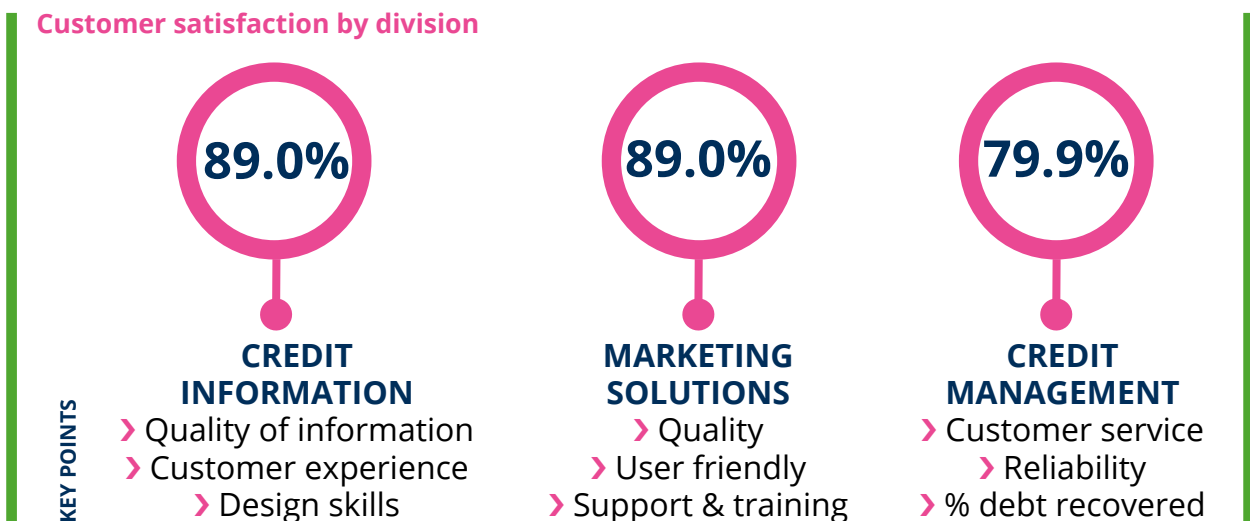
Customer satisfaction by division

89.0%

CREDIT INFORMATION
› Quality of information
› Customer experience
› Design skills

89.0%

MARKETING SOLUTIONS
› Quality
› User friendly
› Support & training

79.9%

CREDIT MANAGEMENT
› Customer service
› Reliability
› % debt recovered

KEY POINTS